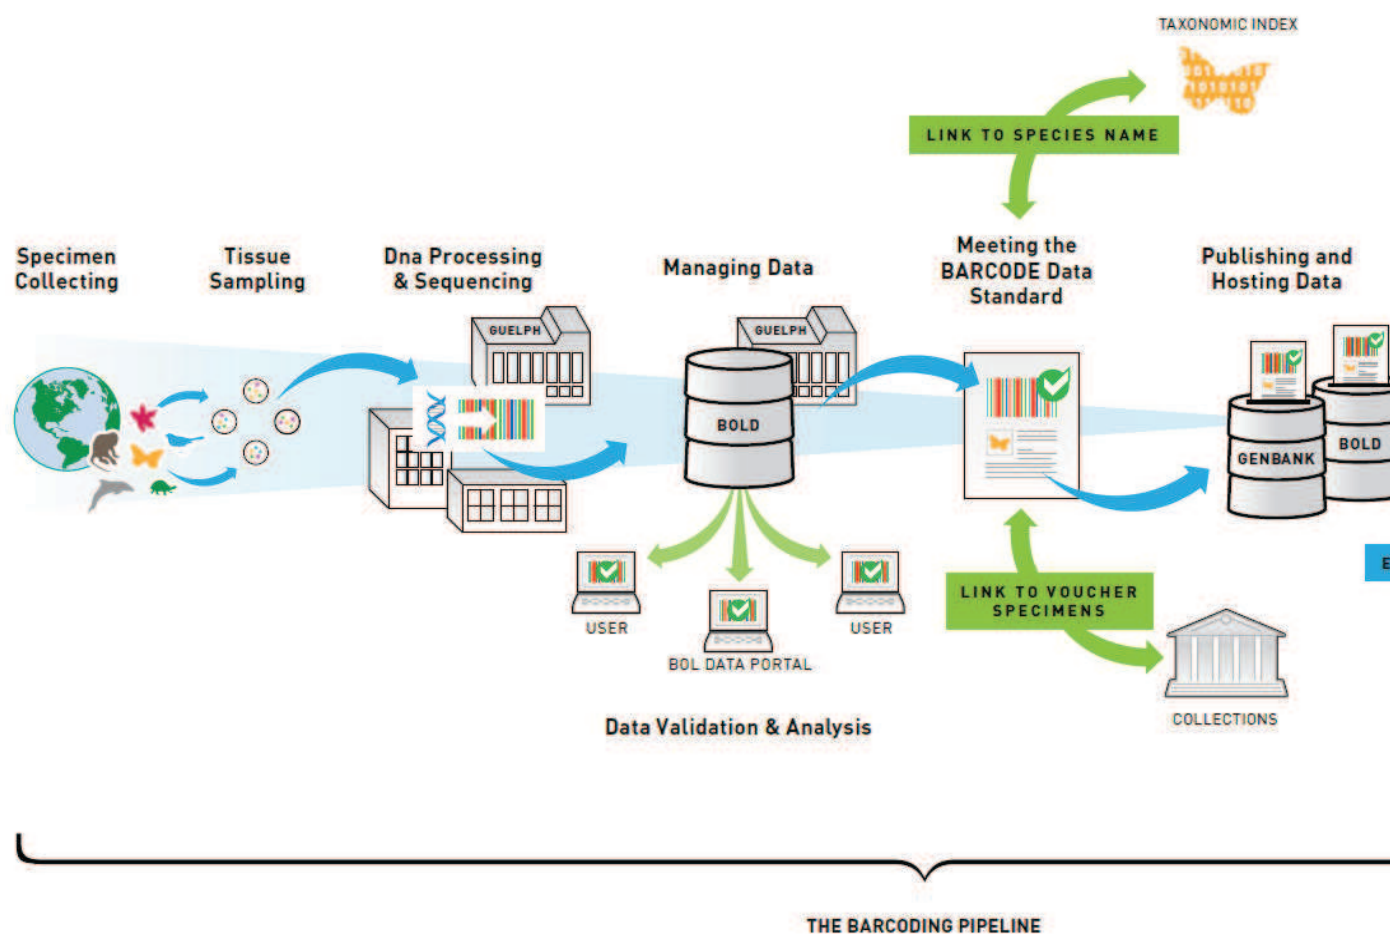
TAXONOMIC INDEX

LINK TO SPECIES NAME

Specimen Collecting

Tissue Sampling

Dna Processing & Sequencing

GUELPH

Managing Data

GUELPH

BOLD

Meeting the BARCODE Data Standard

Publishing and Hosting Data

GENBANK

BOLD

USER

BOL DATA PORTAL

USER

LINK TO VOUCHER SPECIMENS

COLLECTIONS

Data Validation & Analysis

THE BARCODING PIPELINE